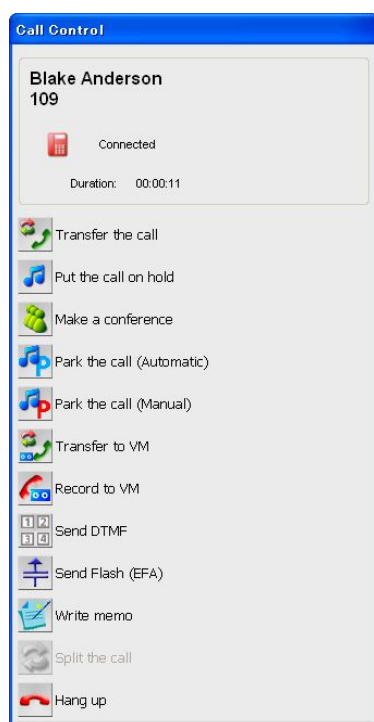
Call Control

Blake Anderson
109

Connected

Duration: 00:00:11

Transfer the call
Put the call on hold
Make a conference
Park the call (Automatic)
Park the call (Manual)
Transfer to VM
Record to VM
1 2
3 4
Send DTMF
Send Flash (EFA)
Write memo
Split the call
Hang up